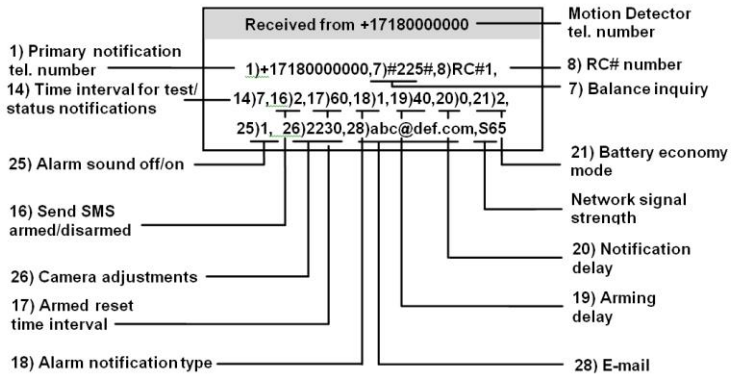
Received from +17180000000

Motion Detector tel. number

1) Primary notification tel. number

1)+17180000000,7)#225#,8)RC#1,

8) RC# number

14) Time interval for test/ status notifications

14)7,16)2,17)60,18)1,19)40,20)0,21)2,

7) Balance inquiry

25)1, 26)2230,28)abc@def.com,S65

25) Alarm sound off/on

21) Battery economy mode

Network signal strength

16) Send SMS armed/disarmed

20) Notification delay

26) Camera adjustments

19) Arming delay

17) Armed reset time interval

18) Alarm notification type

28) E-mail